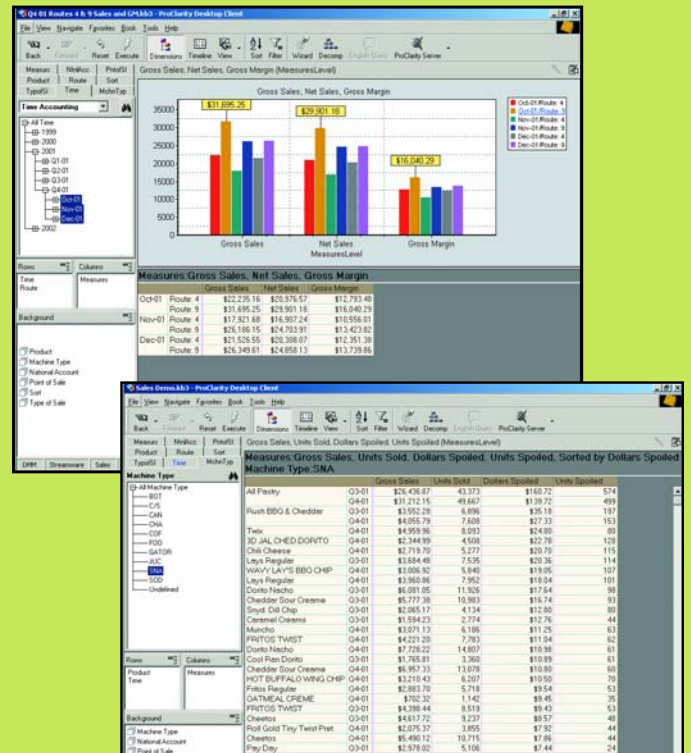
Q4 01 Routes 4 & 9 Sales and GM.kb3 - ProClarity Desktop Client

File View Navigate Favorites Book Tools Help

Back Forward Reset Execute Dimensions Timeline View Sort Filter Wizard Decomp English Query ProClarity Server

Measures NtrlAcc PrevSI Product Route Sort TypeSI Time MchnTyp

Time Accounting

All Time
1999
2000
2001
Q1-01
Q2-01
Q3-01
Q4-01
Oct-01
Nov-01
Dec-01
2002

Rows Columns
Time Measures
Route

Background

Product
Machine Type
National Account
Point of Sale
Sort
Type of Sale

DMM Streamware Sales

Gross Sales, Net Sales, Gross Margin (MeasuresLevel)

Gross Sales, Net Sales, Gross Margin

$31,695.25 $29,901.18 $16,040.29

35000 30000 25000 20000 15000 10000 5000 0

Gross Sales Net Sales Gross Margin
MeasuresLevel

Oct-01/Route: 4
Oct-01/Route: 9
Nov-01/Route: 4
Nov-01/Route: 9
Dec-01/Route: 4
Dec-01/Route: 9

Measures:Gross Sales, Net Sales, Gross Margin

| | | Gross Sales | Net Sales | Gross Margin |
|---|---|---|---|---|
| Oct-01 | Route: 4 | $22,235.16 | $20,976.57 | $12,793.48 |
| | Route: 9 | $31,695.25 | $29,901.18 | $16,040.29 |
| Nov-01 | Route: 4 | $17,921.68 | $16,907.24 | $10,556.01 |
| | Route: 9 | $26,186.15 | $24,703.91 | $13,423.82 |
| Dec-01 | Route: 4 | $21,526.55 | $20,308.07 | $12,351.38 |
| | Route: 9 | $26,349.61 | $24,858.13 | $13,739.86 |

Sales Demo.kb3 - ProClarity Desktop Client

File View Navigate Favorites Book Tools Help

Back Forward Reset Execute Dimensions Timeline View Sort Filter Wizard Decomp English Query ProClarity Server

Measures NtrlAcc PrevSI Product Route Sort TypeSI Time MchnTyp

Gross Sales, Units Sold, Dollars Spoiled, Units Spoiled (MeasuresLevel)

Machine Type

All Machine Type
BOT
C/S
CAN
CHA
CDF
FOD
GATOR
JUC
SNA
SOD
Undefined

Rows Columns
Product Measures
Time

Background

Machine Type
National Account
Point of Sale

Measures:Gross Sales, Units Sold, Dollars Spoiled, Units Spoiled, Sorted by Dollars Spoiled
Machine Type:SNA

| | | Gross Sales | Units Sold | Dollars Spoiled | Units Spoiled |
|---|---|---|---|---|---|
| All Pastry | Q3-01 | $26,436.87 | 43,373 | $160.72 | 574 |
| | Q4-01 | $31,215.15 | 49,667 | $139.72 | 499 |
| Rush BBQ & Cheddar | Q3-01 | $3,552.28 | 6,896 | $35.18 | 197 |
| | Q4-01 | $4,055.79 | 7,608 | $27.33 | 153 |
| Twix | Q4-01 | $4,959.96 | 8,093 | $24.80 | 80 |
| 3D JAL CHED DORITO | Q4-01 | $2,344.99 | 4,508 | $22.78 | 128 |
| Chili Cheese | Q4-01 | $2,719.70 | 5,277 | $20.70 | 115 |
| Lays Regular | Q4-01 | $3,684.48 | 7,535 | $20.36 | 114 |
| WAVY LAY'S BBQ CHIP | Q4-01 | $3,006.92 | 5,840 | $19.26 | 107 |
| Lays Regular | Q3-01 | $3,960.86 | 7,952 | $18.04 | 101 |
| Dorito Nacho | Q3-01 | $6,081.05 | 11,926 | $17.64 | 98 |
| Cheddar Sour Creame | Q4-01 | $5,777.38 | 10,983 | $16.74 | 93 |
| Snyd. Dill Chip | Q3-01 | $2,065.17 | 4,134 | $12.80 | 80 |
| Caramel Creams | Q3-01 | $1,594.23 | 2,774 | $12.76 | 44 |
| Muncho | Q3-01 | $3,071.13 | 6,186 | $11.25 | 63 |
| FRITOS TWIST | Q4-01 | $4,221.20 | 7,783 | $11.04 | 62 |
| Dorito Nacho | Q4-01 | $7,728.22 | 14,807 | $10.98 | 61 |
| Cool Ran Dorito | Q3-01 | $1,765.81 | 3,360 | $10.89 | 61 |
| Chedder Sour Creame | Q3-01 | $6,957.33 | 13,078 | $10.80 | 60 |
| HOT BUFFALO WING CHIP | Q4-01 | $3,210.43 | 6,207 | $10.50 | 70 |
| Fritos Regular | Q4-01 | $2,883.70 | 5,718 | $9.54 | 53 |
| OATMEAL CREME | Q4-01 | $702.32 | 1,142 | $9.45 | 35 |
| FRITOS TWIST | Q3-01 | $4,398.44 | 8,519 | $9.43 | 53 |
| Cheetos | Q3-01 | $4,617.72 | 9,237 | $8.57 | 48 |
| Roll Gold Tiny Twist Pret. | Q3-01 | $2,075.37 | 3,855 | $7.92 | 44 |
| Cheetos | Q4-01 | $5,490.12 | 10,715 | $7.86 | 44 |
| Pay Day | Q3-01 | $2,978.02 | 5,106 | $7.44 | 24 |